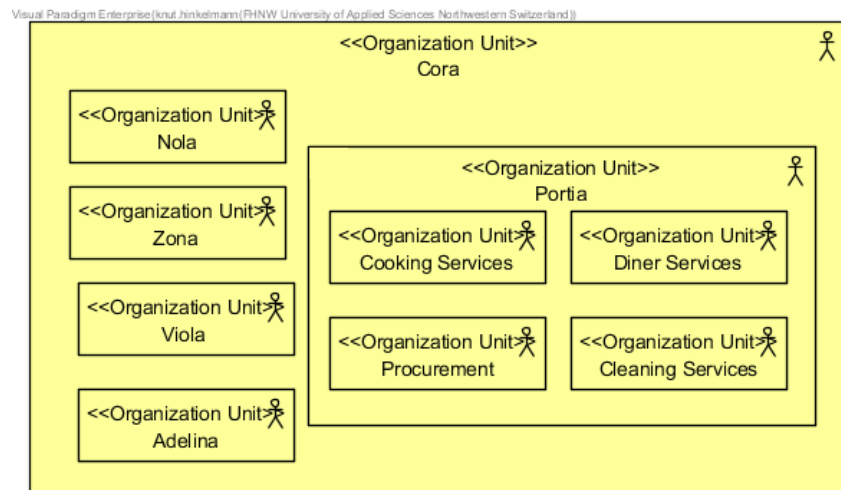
Visual Paradigm Enterprise(knut.hinkelmann(FHNW University of Applied Sciences Northwestern Switzerland))

<<Organization Unit>>
Cora

<<Organization Unit>>
Nola

<<Organization Unit>>
Zona

<<Organization Unit>>
Viola

<<Organization Unit>>
Adelina

<<Organization Unit>>
Portia

<<Organization Unit>>
Cooking Services

<<Organization Unit>>
Diner Services

<<Organization Unit>>
Procurement

<<Organization Unit>>
Cleaning Services